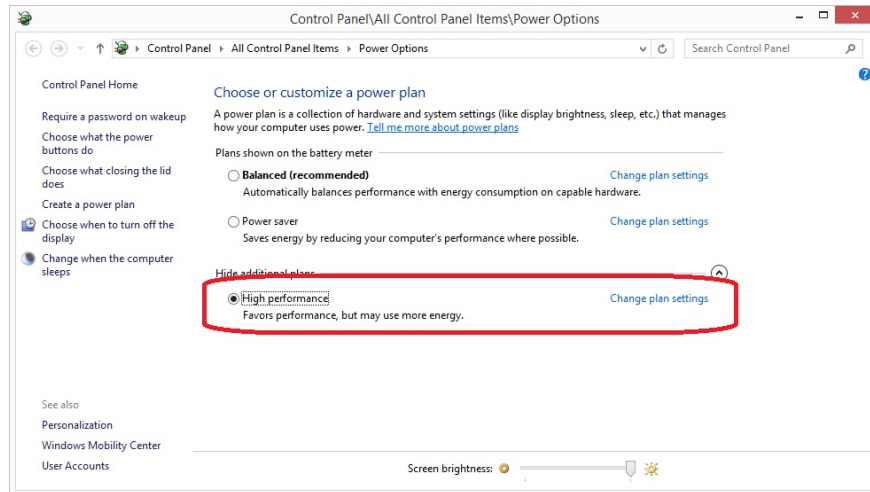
Control Panel\All Control Panel Items\Power Options

Control Panel ▸ All Control Panel Items ▸ Power Options

Search Control Panel

Control Panel Home

Require a password on wakeup

Choose what the power buttons do

Choose what closing the lid does

Create a power plan

Choose when to turn off the display

Change when the computer sleeps

Choose or customize a power plan

A power plan is a collection of hardware and system settings (like display brightness, sleep, etc.) that manages how your computer uses power. Tell me more about power plans

Plans shown on the battery meter

Balanced (recommended)

Automatically balances performance with energy consumption on capable hardware.

Change plan settings

Power saver

Saves energy by reducing your computer's performance where possible.

Change plan settings

Hide additional plans

High performance

Favors performance, but may use more energy.

Change plan settings

See also

Personalization

Windows Mobility Center

User Accounts

Screen brightness: